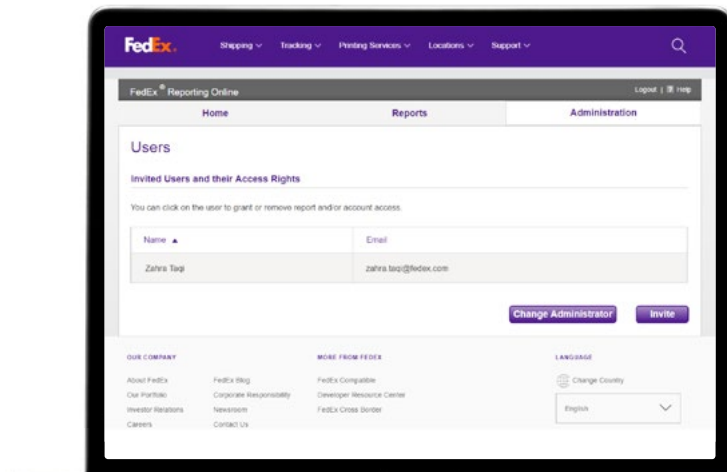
FedEx

Shipping ∨ Tracking ∨ Printing Services ∨ Locations ∨ Support ∨

FedEx® Reporting Online

Logout | Help

Home

Reports

Administration

Users

Invited Users and their Access Rights

You can click on the user to grant or remove report and/or account access.

| Name ▲ | Email |
|---|---|
| Zahra Taqi | zahra.taqi@fedex.com |

Change Administrator

Invite

OUR COMPANY

About FedEx

Our Portfolio

Investor Relations

Careers

FedEx Blog

Corporate Responsibility

Newsroom

Contact Us

MORE FROM FEDEX

FedEx Compatible

Developer Resource Center

FedEx Cross Border

LANGUAGE

Change Country

English